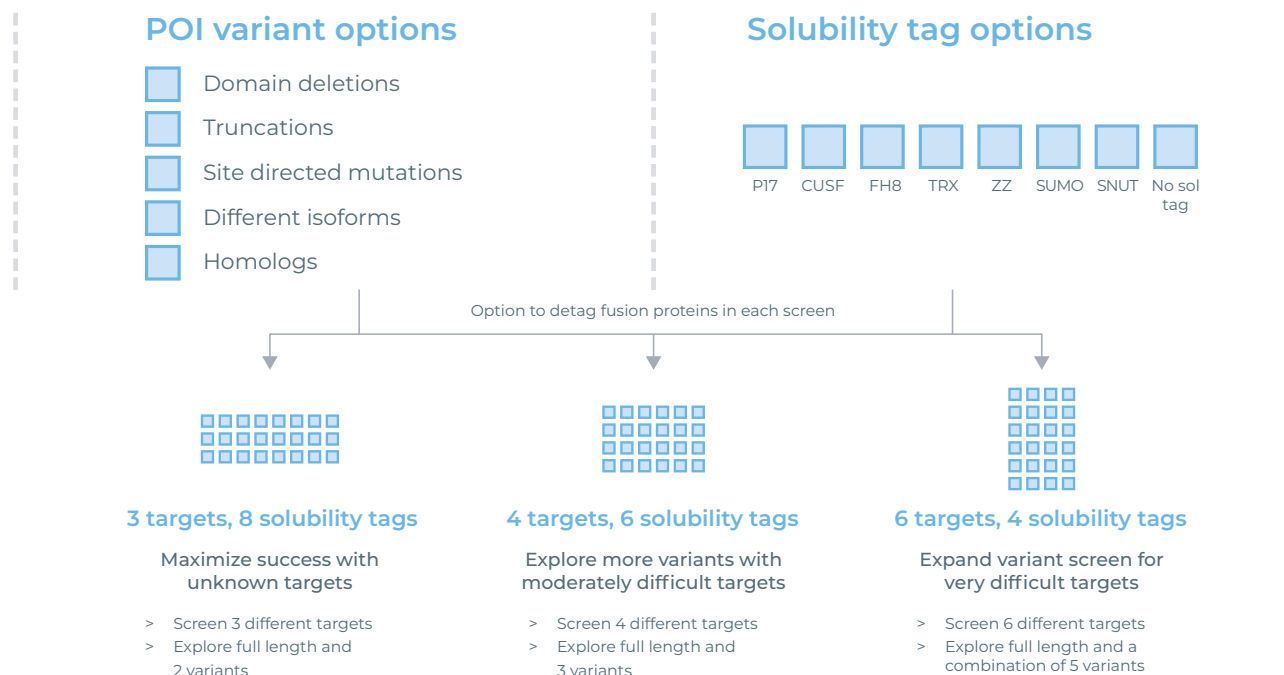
POI variant options

Domain deletions

Truncations

Site directed mutations

Different isoforms

Homologs

Solubility tag options

P17 CUSF FH8 TRX ZZ SUMO SNUT No sol tag

Option to detag fusion proteins in each screen

3 targets, 8 solubility tags

Maximize success with unknown targets

> Screen 3 different targets
> Explore full length and 2 variants

4 targets, 6 solubility tags

Explore more variants with moderately difficult targets

> Screen 4 different targets
> Explore full length and 3 variants

6 targets, 4 solubility tags

Expand variant screen for very difficult targets

> Screen 6 different targets
> Explore full length and a combination of 5 variants